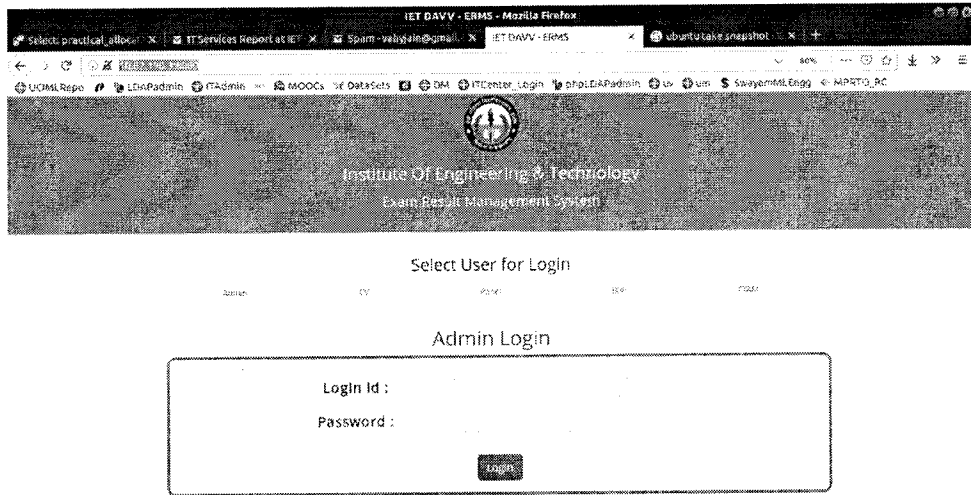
IET DAVV - ERMS - Mozilla Firefox

Select: practical_alloca × | IT Services Report at IET × | Spam - vaibyjain@gmail. × | IET DAVV - ERMS × | ubuntu take snapshot × | +

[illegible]

80%

UOIMLRepo | LDAPadmin | ITAdmin | MOOCs | DataSets | DM | ITCenter_Login | phpLDAPadmin | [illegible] | um | SwayamMLEngg | MPRTO_RC

Institute Of Engineering & Technology

Exam Result Management System

Select User for Login

Admin | CV | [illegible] | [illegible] | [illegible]

Admin Login

Login Id :

Password :

Login